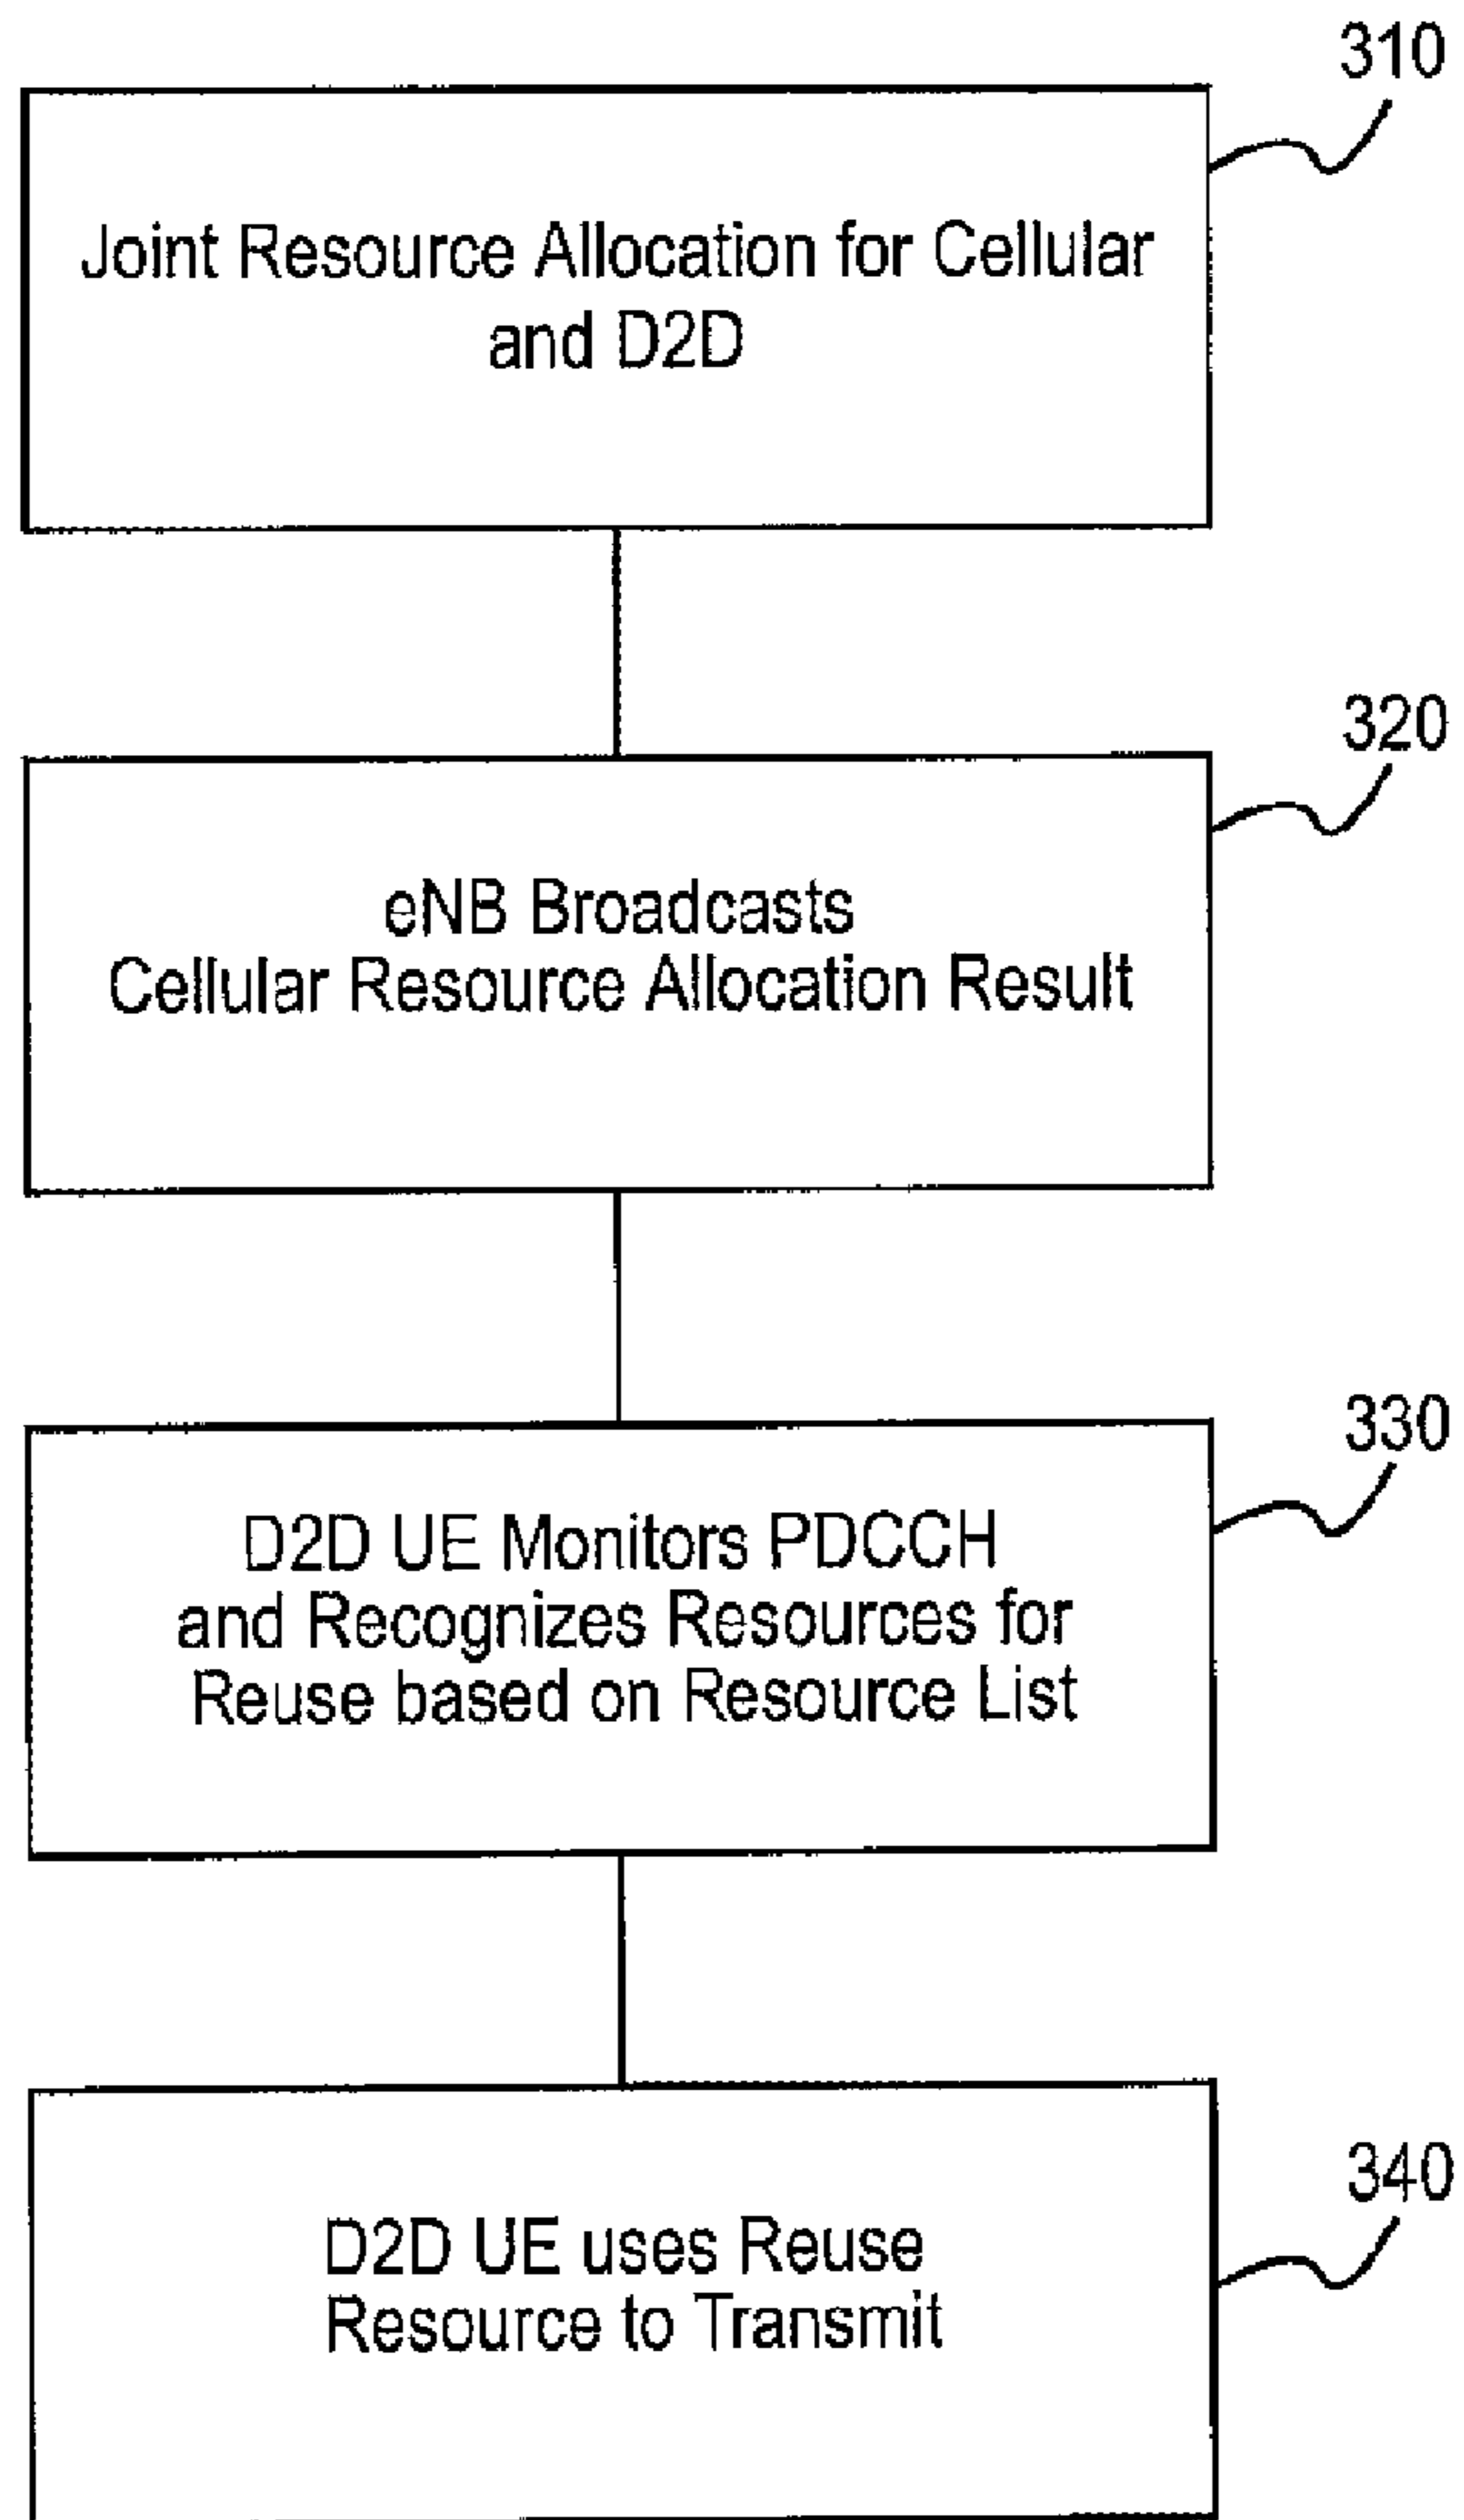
310

Joint Resource Allocation for Cellular and D2D

320

eNB Broadcasts
Cellular Resource Allocation Result

330

D2D UE Monitors PDCCH and Recognizes Resources for Reuse based on Resource List

340

D2D UE uses Reuse Resource to Transmit